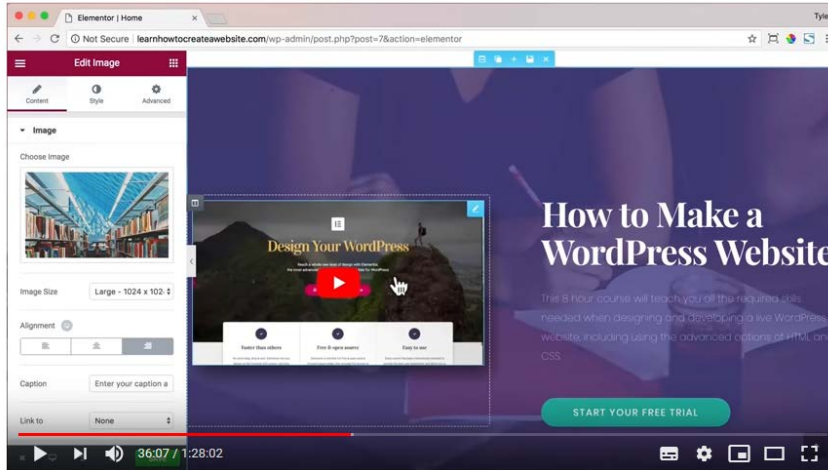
Elementor | Home

Tyle

Not Secure | learnhowtocreateawebsite.com/wp-admin/post.php?post=7&action=elementor

Edit Image

Content

Style

Advanced

Image

Choose Image

Image Size

Large - 1024 x 102

Alignment

Caption

Enter your caption a

Link to

None

Design Your WordPress

Faster than others

Free & open source

Easy to use

How to Make a WordPress Website

This 8 hour course will teach you all the required skills needed when designing and developing a live WordPress website including using the advanced options of HTML and CSS.

START YOUR FREE TRIAL

36:07 / 1:28:02